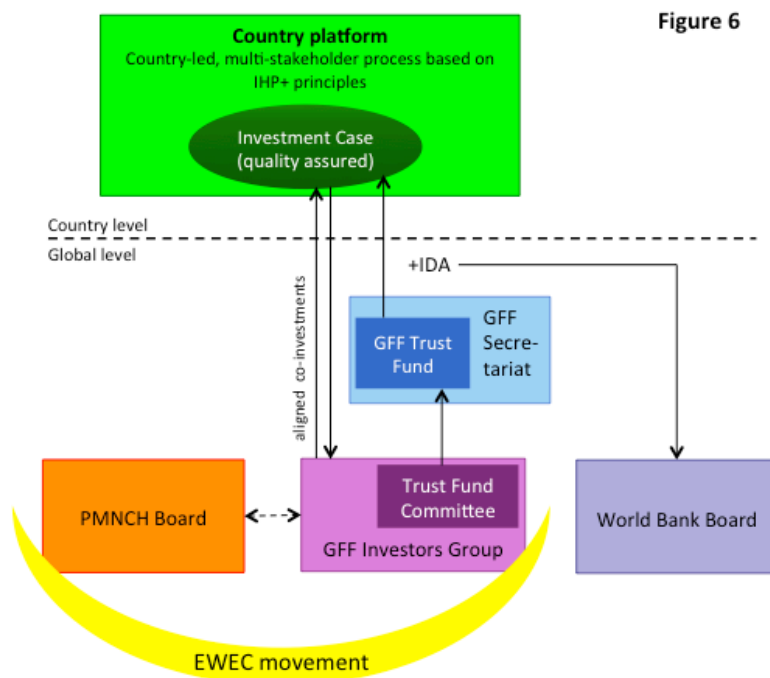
Figure 6

Country platform
Country-led, multi-stakeholder process based on IHP+ principles

Investment Case (quality assured)

Country level

Global level

+IDA

aligned co-investments

GFF Trust Fund

GFF Secretariat

PMNCH Board

Trust Fund Committee

GFF Investors Group

World Bank Board

EWEC movement